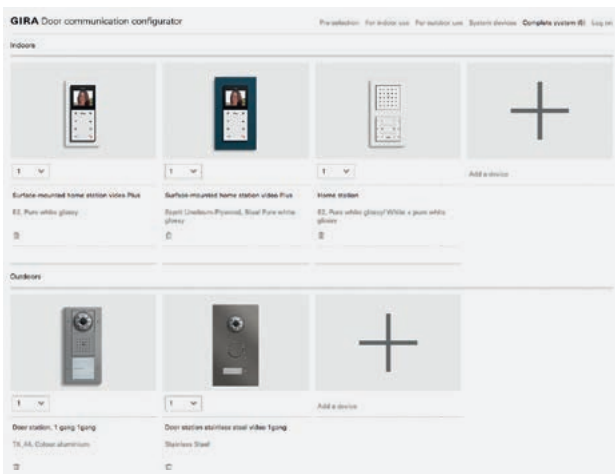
GIRA Door communication configurator

Pre-selection For indoor use For outdoor use System devices Complete system (6) Log on

Indoors

1

Surface-mounted home station video Plus

E2, Pure white glossy

1

Surface-mounted home station video Plus

Esprit Linoleum-Plywood, Steel Pure white glossy

1

Home station

E2, Pure white glossy/ White + pure white glossy

Add a device

Outdoors

1

Door station, 1 gang 1gang

TX, A4, Colour aluminium

1

Door station stainless steel video 1gang

Stainless Steel

Add a device